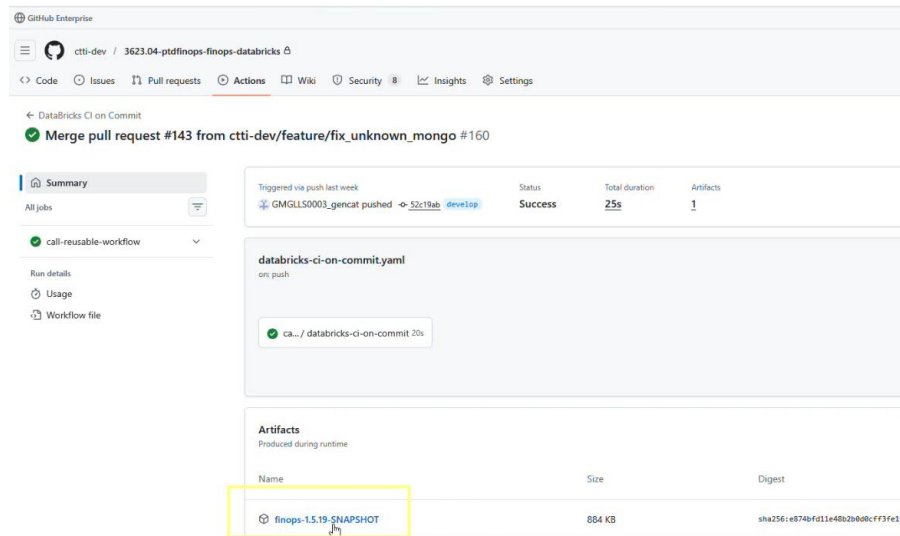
GitHub Enterprise

ctti-dev / 3623.04-ptdfinops-finops-databricks

Code Issues Pull requests Actions Wiki Security 8 Insights Settings

← DataBricks CI on Commit

Merge pull request #143 from ctti-dev/feature/fix_unknown_mongo #160

Summary

All jobs

call-reusable-workflow

Run details

Usage

Workflow file

Triggered via push last week

GMGLLS0003_gencat pushed 52c19ab develop

Status

Success

Total duration

25s

Artifacts

1

databricks-ci-on-commit.yaml

on: push

ca... / databricks-ci-on-commit 20s

Artifacts

Produced during runtime

| Name | Size | Digest |
|---|---|---|
| finops-1.5.19-SNAPSHOT | 884 KB | sha256:e874bfd11e48b2b0d0cff3fe1 |